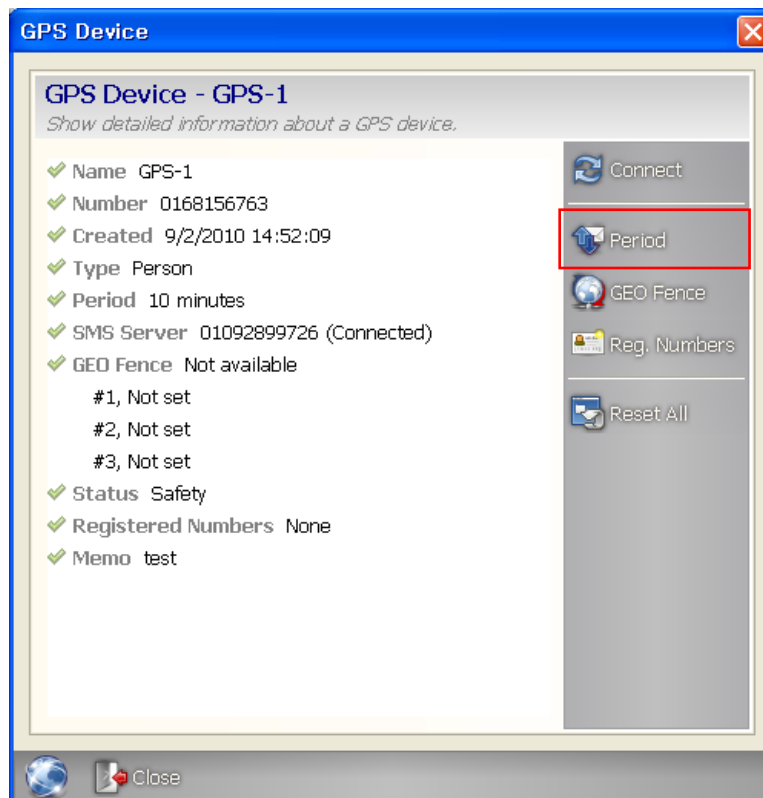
GPS Device

GPS Device - GPS-1
Show detailed information about a GPS device.

Name GPS-1
Number 0168156763
Created 9/2/2010 14:52:09
Type Person
Period 10 minutes
SMS Server 01092899726 (Connected)
GEO Fence Not available
#1, Not set
#2, Not set
#3, Not set
Status Safety
Registered Numbers None
Memo test

Connect
Period
GEO Fence
Reg. Numbers
Reset All

Close